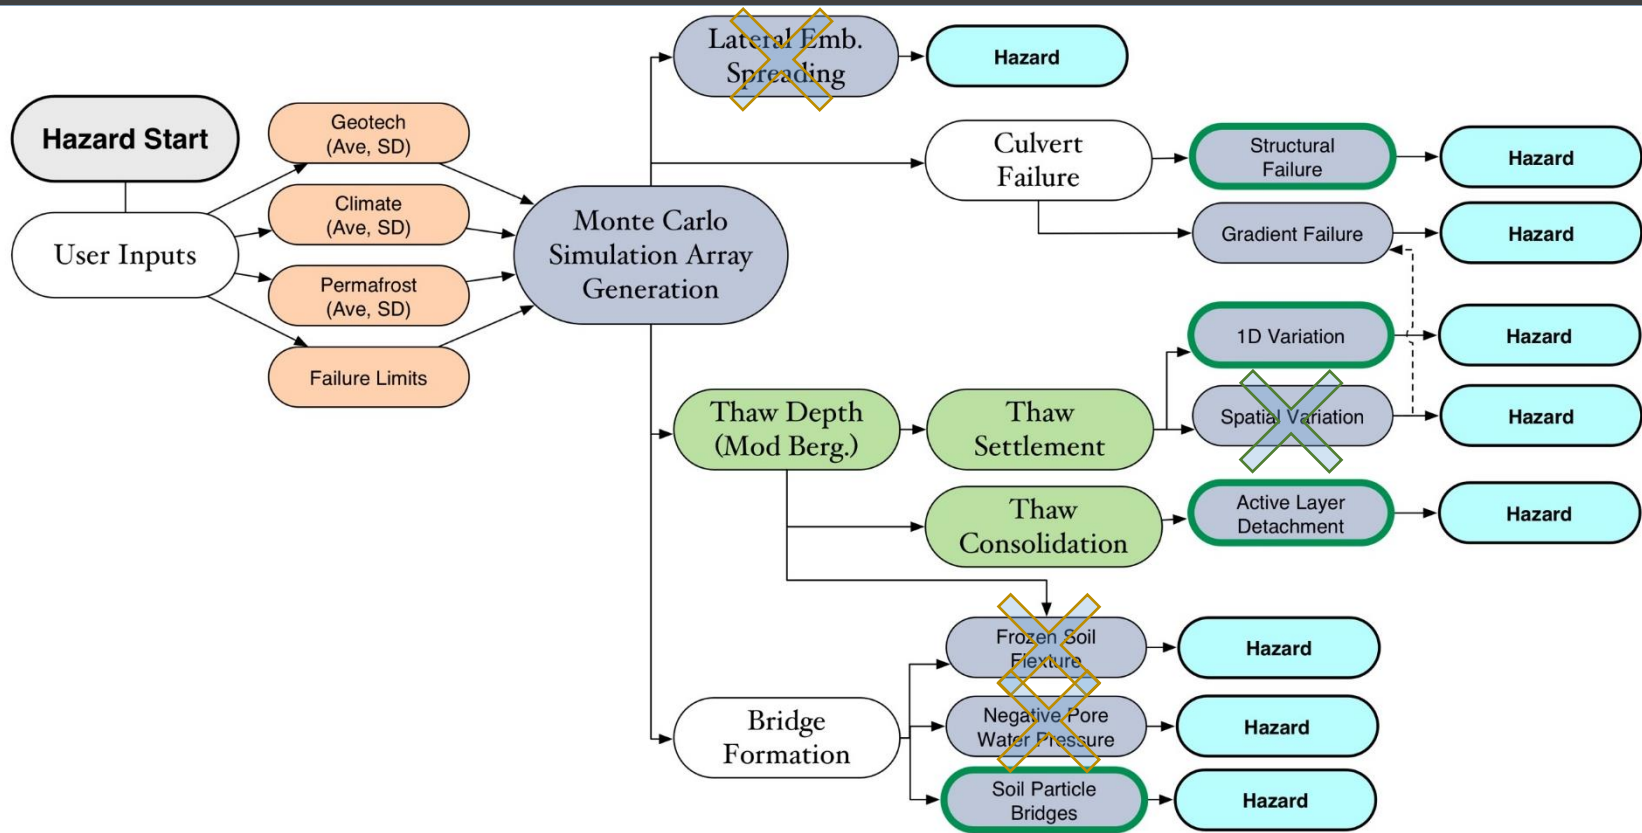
Hazard Start

User Inputs

Geotech (Ave, SD)

Climate (Ave, SD)

Permafrost (Ave, SD)

Failure Limits

Monte Carlo Simulation Array Generation

Lateral Emb. Spreading

Hazard

Culvert Failure

Structural Failure

Hazard

Gradient Failure

Hazard

1D Variation

Hazard

Thaw Depth (Mod Berg.)

Thaw Settlement

Spatial Variation

Hazard

Thaw Consolidation

Active Layer Detachment

Hazard

Frozen Soil Flexture

Hazard

Bridge Formation

Negative Pore Water Pressure

Hazard

Soil Particle Bridges

Hazard